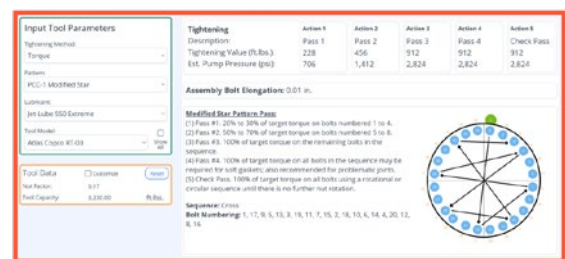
Input Tool Parameters

Tightening Method:
Torque

Pattern:
PCC-1 Modified Star

Lubricant:
Jet Lube SSD Extreme

Tool Model:
Atlas Copco RT-D3

Show all

Tool Data
Customize
Reset

Nut Factor: 0.17
Tool Capacity: 3,230.00 ft.lbs.

| Tightening | Action 1 | Action 2 | Action 3 | Action 4 | Action 5 |
|---|---|---|---|---|---|
| Description: | Pass 1 | Pass 2 | Pass 3 | Pass 4 | Check Pass |
| Tightening Value (ft.lbs.): | 228 | 456 | 912 | 912 | 912 |
| Est. Pump Pressure (psi): | 706 | 1,412 | 2,824 | 2,824 | 2,824 |

Assembly Bolt Elongation: 0.01 in.

Modified Star Pattern Pass:
(1) Pass #1. 20% to 30% of target torque on bolts numbered 1 to 4.
(2) Pass #2. 50% to 70% of target torque on bolts numbered 5 to 8.
(3) Pass #3. 100% of target torque on the remaining bolts in the sequence.
(4) Pass #4. 100% of target torque on all bolts in the sequence may be required for soft gaskets; also recommended for problematic joints.
(5) Check Pass. 100% of target torque on all bolts using a rotational or circular sequence until there is no further nut rotation.

Sequence: Cross
Bolt Numbering: 1, 17, 9, 5, 13, 3, 19, 11, 7, 15, 2, 18, 10, 6, 14, 4, 20, 12, 8, 16